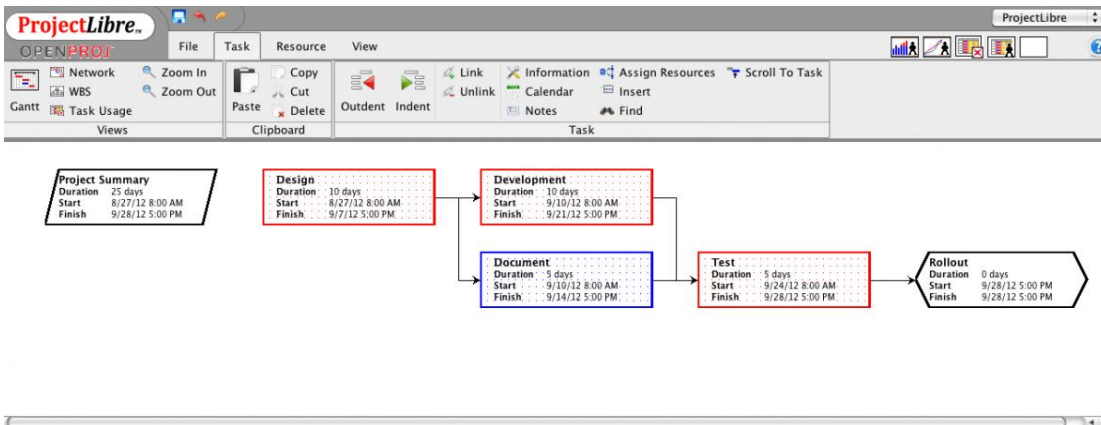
ProjectLibre
OPENPROJ
File Task Resource View
ProjectLibre

Gantt
Network
WBS
Task Usage
Zoom In
Zoom Out
Views

Paste
Copy
Cut
Delete
Clipboard

Outdent Indent
Link
Unlink
Information
Calendar
Notes
Assign Resources
Insert
Find
Scroll To Task
Task

Project Summary
Duration 25 days
Start 8/27/12 8:00 AM
Finish 9/28/12 5:00 PM

Design
Duration 10 days
Start 8/27/12 8:00 AM
Finish 9/7/12 5:00 PM

Development
Duration 10 days
Start 9/10/12 8:00 AM
Finish 9/21/12 5:00 PM

Document
Duration 5 days
Start 9/10/12 8:00 AM
Finish 9/14/12 5:00 PM

Test
Duration 5 days
Start 9/24/12 8:00 AM
Finish 9/28/12 5:00 PM

Rollout
Duration 0 days
Start 9/28/12 5:00 PM
Finish 9/28/12 5:00 PM